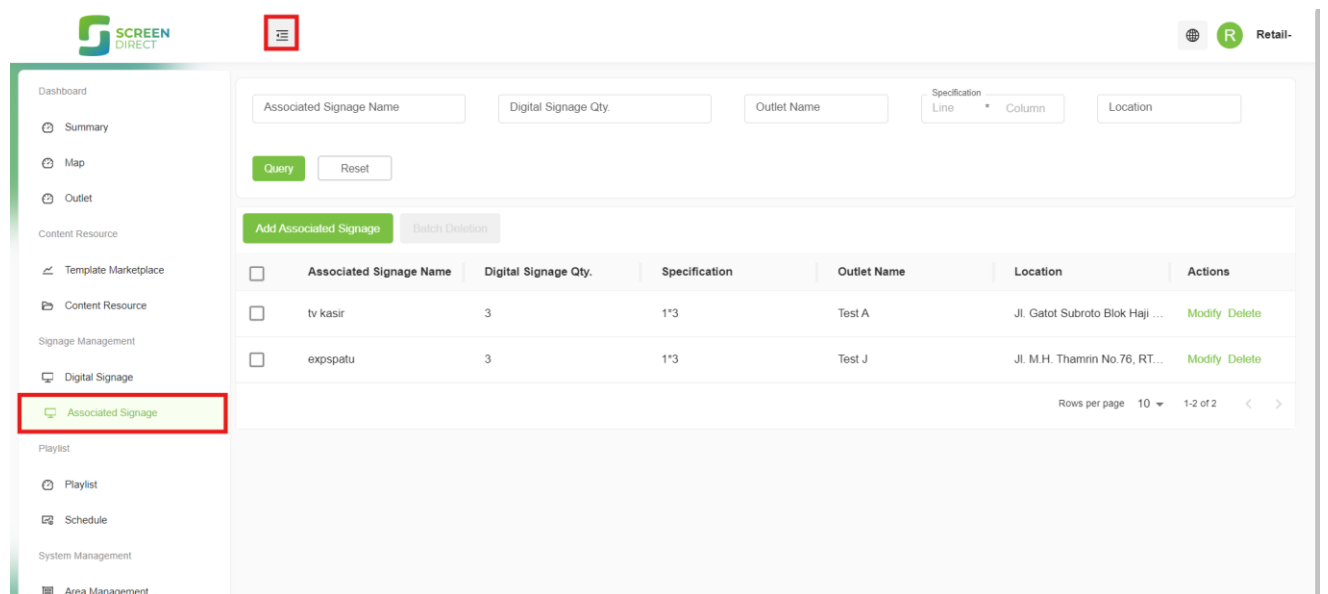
SCREEN DIRECT

Retail-

Dashboard
Summary
Map
Outlet
Content Resource
Template Marketplace
Content Resource
Signage Management
Digital Signage
Associated Signage
Playlist
Playlist
Schedule
System Management
Area Management

Associated Signage Name
Digital Signage Qty.
Outlet Name
Specification
Line * Column
Location

Query
Reset

Add Associated Signage
Batch Deletion

| | Associated Signage Name | Digital Signage Qty. | Specification | Outlet Name | Location | Actions |
|---|---|---|---|---|---|---|
| | tv kasir | 3 | 1*3 | Test A | Jl. Gatot Subroto Blok Haji ... | Modify Delete |
| | expspatu | 3 | 1*3 | Test J | Jl. M.H. Thamrin No.76, RT... | Modify Delete |

Rows per page 10 1-2 of 2